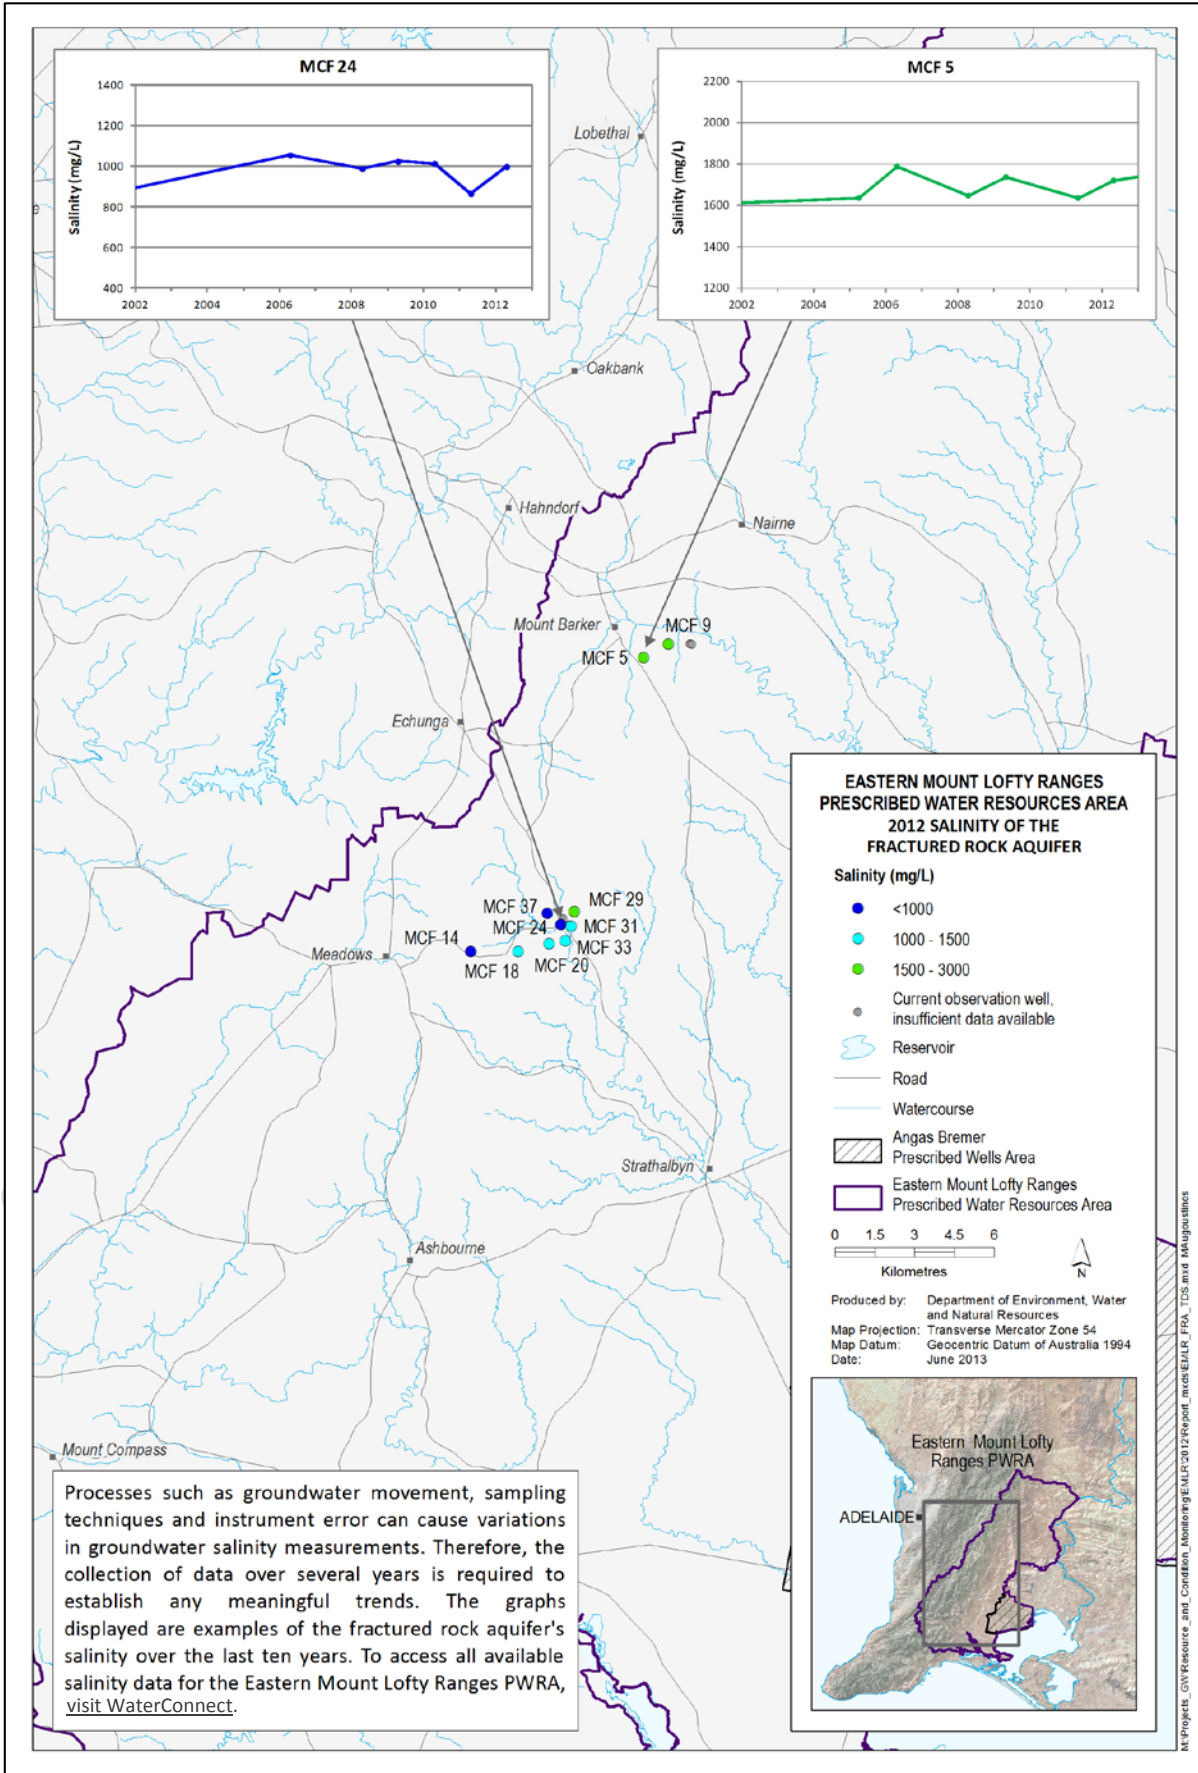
MCF 24

Salinity (mg/L)

1400
1200
1000
800
600
400

2002 2004 2006 2008 2010 2012

MCF 5

Salinity (mg/L)

2200
2000
1800
1600
1400
1200

2002 2004 2006 2008 2010 2012

Lobethal

Oakbank

Hahndorf

Nairne

Mount Barker

MCF 9

MCF 5

Echunga

MCF 37

MCF 29

MCF 24

MCF 31

MCF 14

MCF 33

Meadows

MCF 18

MCF 20

Strathalbyn

Ashbourne

Mount Compass

EASTERN MOUNT LOFTY RANGES PRESCRIBED WATER RESOURCES AREA 2012 SALINITY OF THE FRACTURED ROCK AQUIFER

Salinity (mg/L)

<1000

1000 - 1500

1500 - 3000

Current observation well, insufficient data available

Reservoir

Road

Watercourse

Angas Bremer Prescribed Wells Area

Eastern Mount Lofty Ranges Prescribed Water Resources Area

0 1.5 3 4.5 6

Kilometres

N

Produced by: Department of Environment, Water and Natural Resources
Map Projection: Transverse Mercator Zone 54
Map Datum: Geocentric Datum of Australia 1994
Date: June 2013

Eastern Mount Lofty Ranges PWRA

ADELAIDE

M:\Projects_GW\Resource_and_Condition_Monitoring\EMLR\2012\Report_mxds\EMLR_FRA_TDS.mxd MAugoustinos

Processes such as groundwater movement, sampling techniques and instrument error can cause variations in groundwater salinity measurements. Therefore, the collection of data over several years is required to establish any meaningful trends. The graphs displayed are examples of the fractured rock aquifer's salinity over the last ten years. To access all available salinity data for the Eastern Mount Lofty Ranges PWRA, visit WaterConnect.